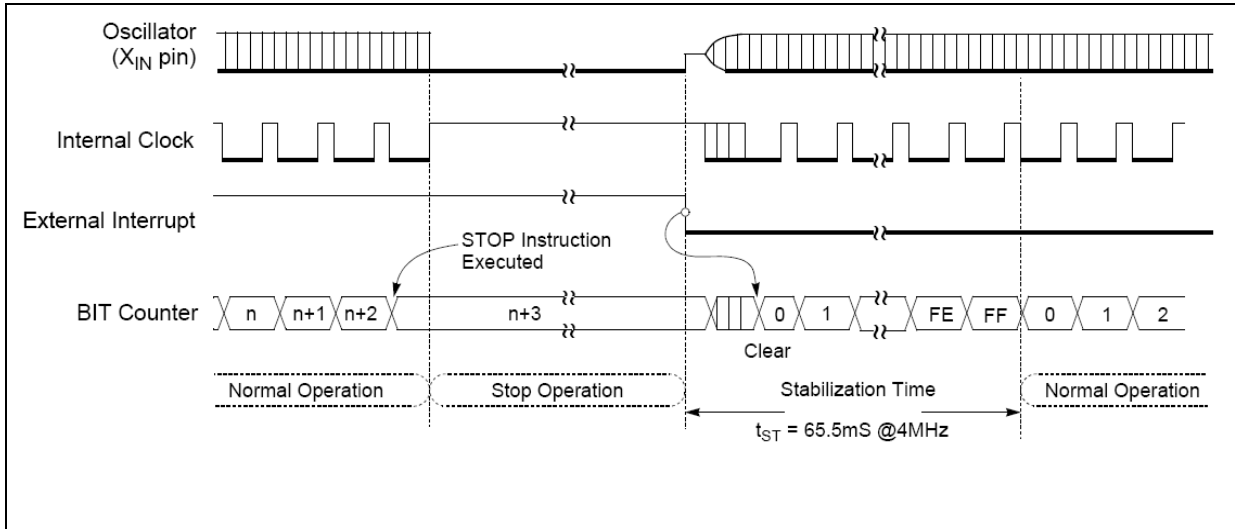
Oscillator ($X_{IN}$ pin)

Internal Clock

External Interrupt

STOP Instruction Executed

BIT Counter

n

n+1

n+2

n+3

0

1

FE

FF

0

1

2

Clear

Normal Operation

Stop Operation

Stabilization Time

Normal Operation

$t_{ST}$ = 65.5mS @4MHz